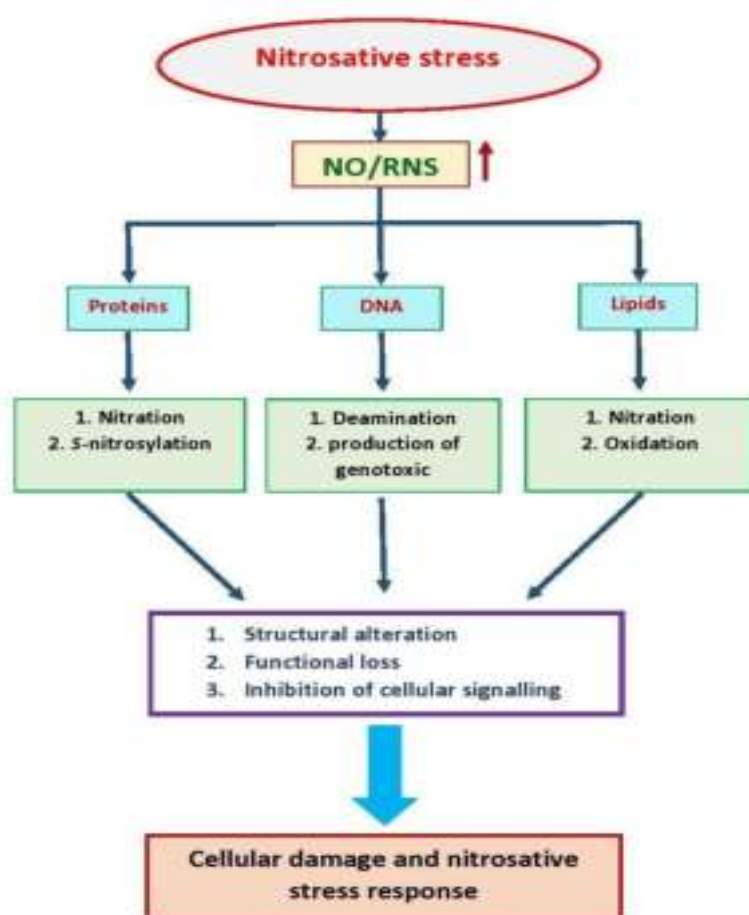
Nitrosative stress

NO/RNS

Proteins

DNA

Lipids

1. Nitration
2. S-nitrosylation

1. Deamination
2. production of genotoxic

1. Nitration
2. Oxidation

1. Structural alteration
2. Functional loss
3. Inhibition of cellular signalling

Cellular damage and nitrosative stress response